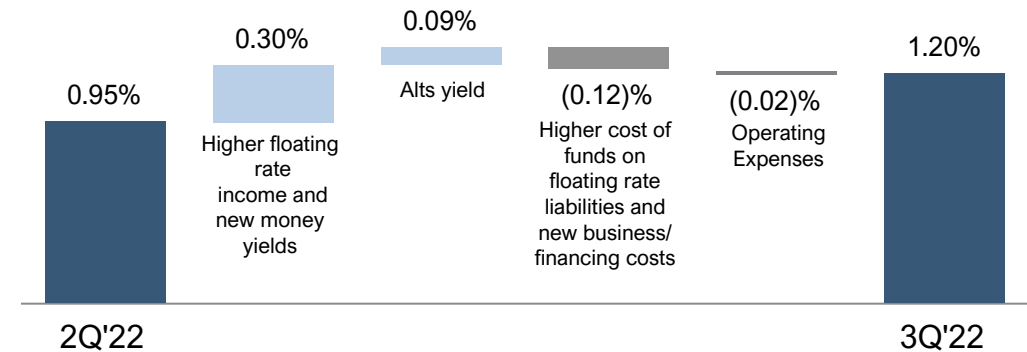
0.95%

0.30%
Higher floating rate income and new money yields

0.09%
Alts yield

(0.12)%
Higher cost of funds on floating rate liabilities and new business/ financing costs

(0.02)%
Operating Expenses

1.20%

2Q'22

3Q'22